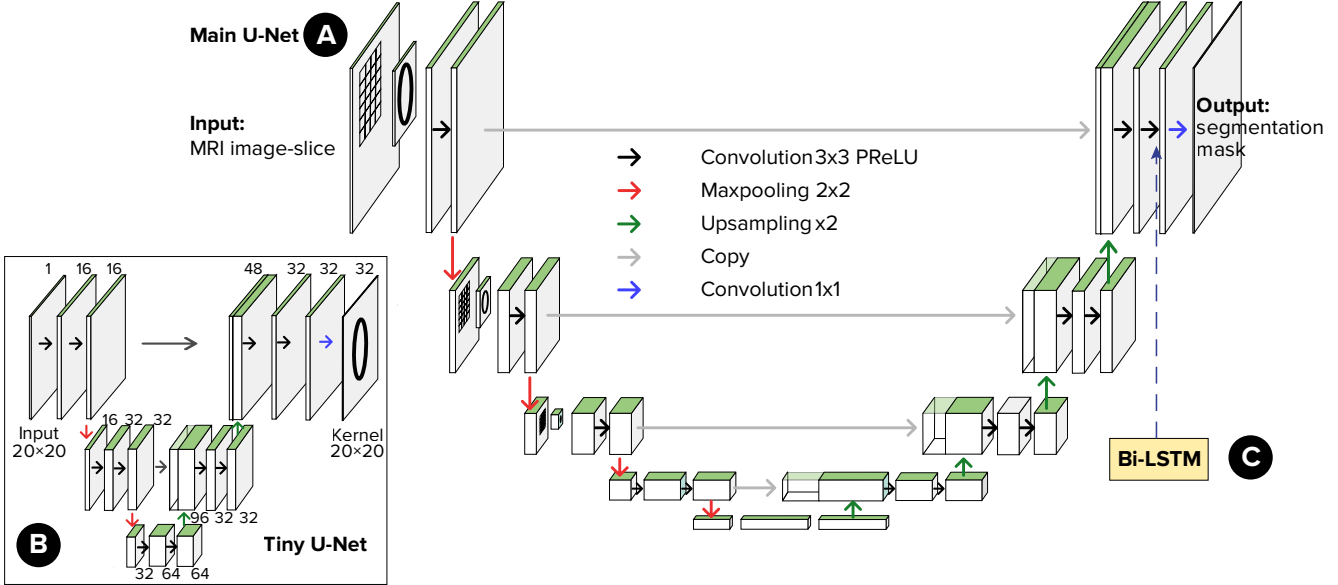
Main U-Net A

Input:
MRI image-slice

Convolution 3x3 PReLU
Maxpooling 2x2
Upsampling x2
Copy
Convolution 1x1

Output:
segmentation mask

1 16 16
48 32 32 32

Input
20×20

16 32 32

Kernel
20×20

96 32 32

32 64 64

B

Tiny U-Net

Bi-LSTM

C